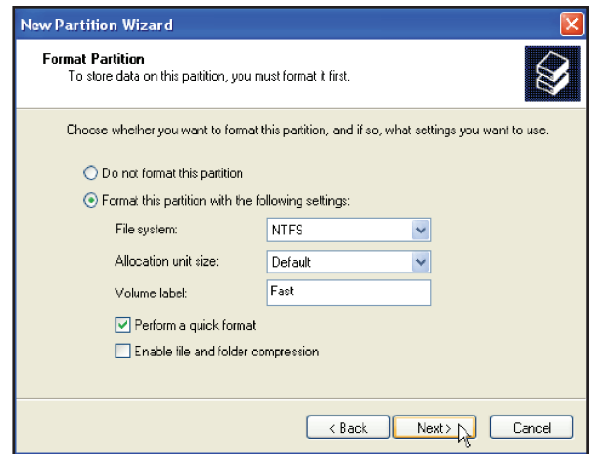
New Partition Wizard

Format Partition
To store data on this partition, you must format it first.

Choose whether you want to format this partition, and if so, what settings you want to use.

Do not format this partition

Format this partition with the following settings:

File system: NTFS

Allocation unit size: Default

Volume label: Fast

Perform a quick format

Enable file and folder compression

< Back

Next >

Cancel